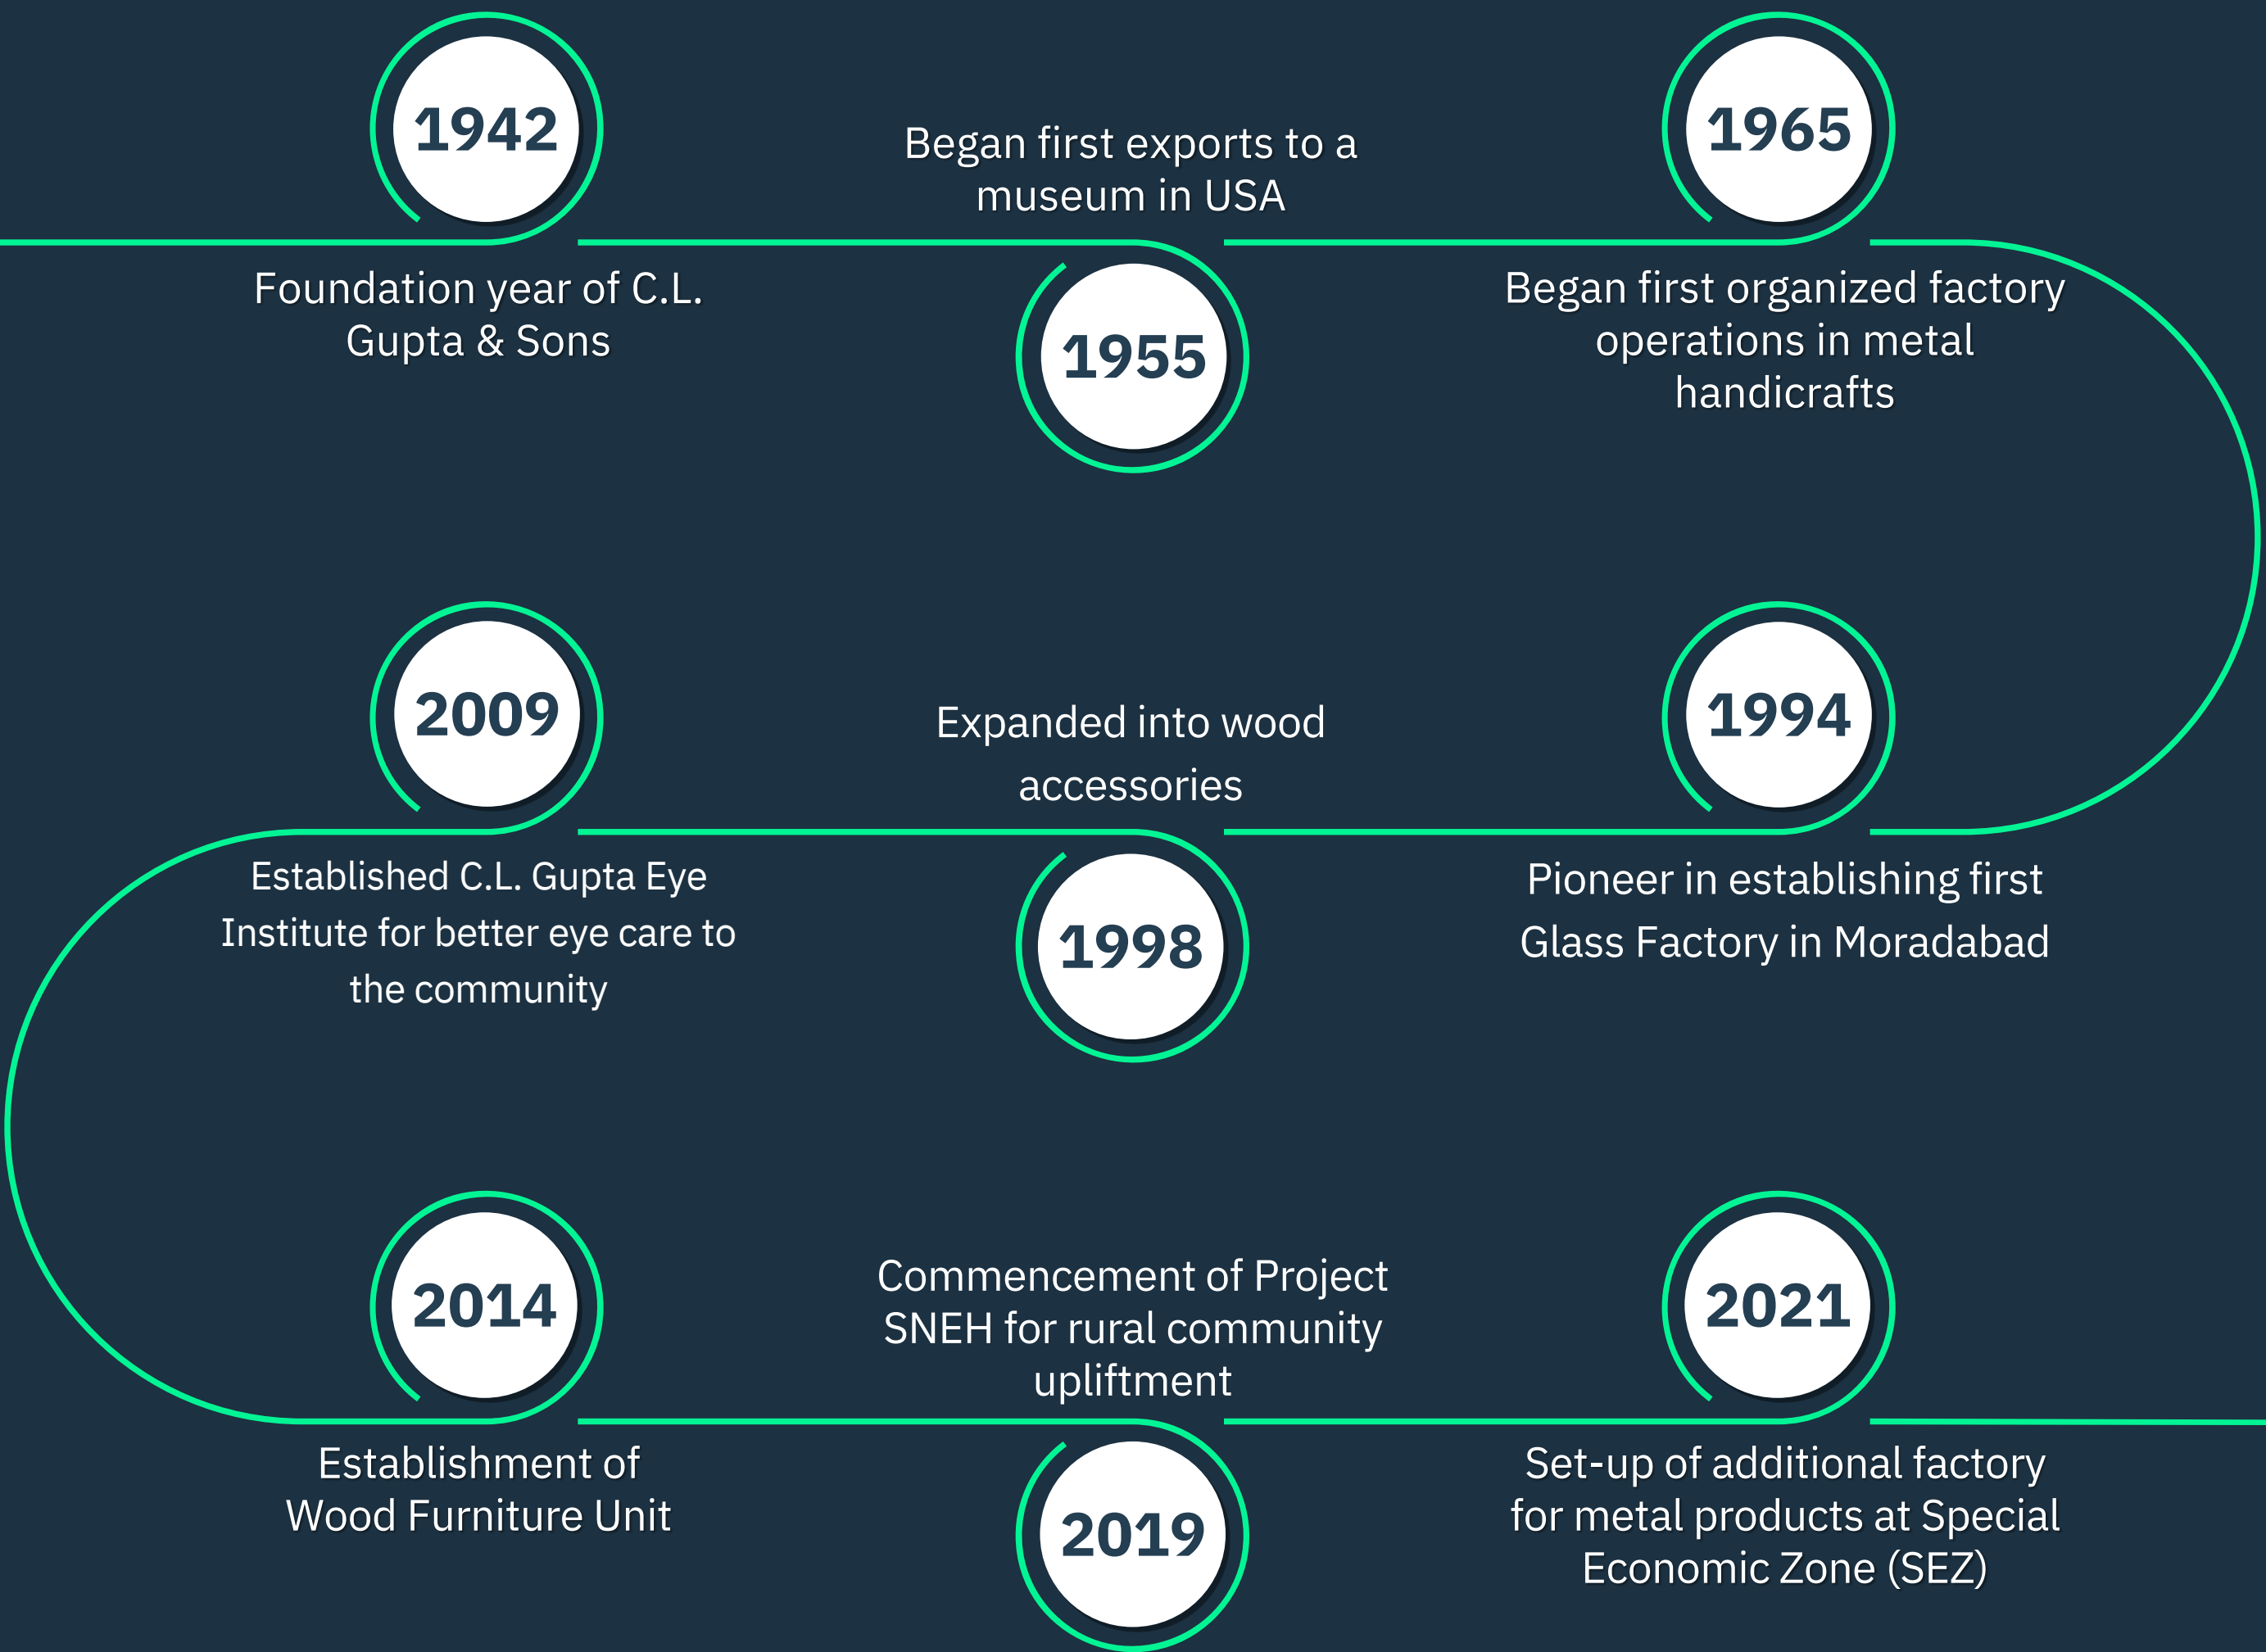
1942

Foundation year of C.L. Gupta & Sons

Began first exports to a museum in USA

1955

1965

Began first organized factory operations in metal handicrafts

1994

Pioneer in establishing first Glass Factory in Moradabad

Expanded into wood accessories

1998

2009

Established C.L. Gupta Eye Institute for better eye care to the community

2014

Establishment of Wood Furniture Unit

Commencement of Project SNEH for rural community upliftment

2019

2021

Set-up of additional factory for metal products at Special Economic Zone (SEZ)